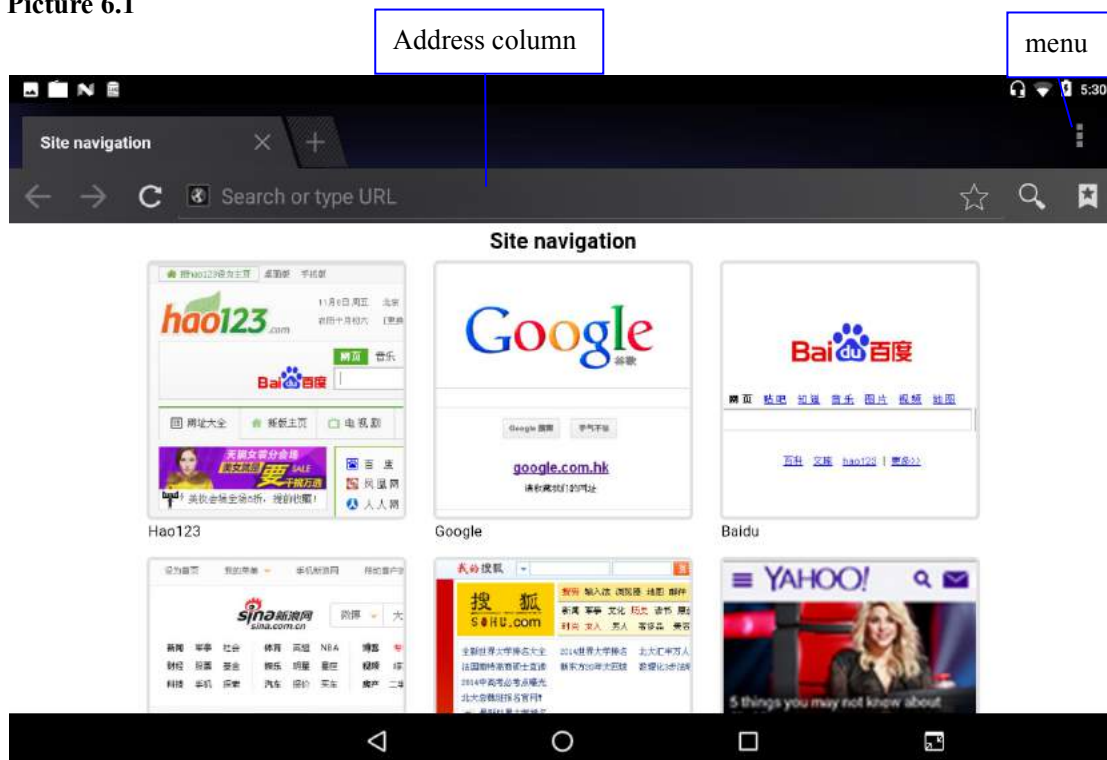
Picture 6.1

Address column

menu

5:30

Site navigation

Search or type URL

Site navigation

hao123.com

Baidu百度

Google

google.com.hk

Bai百度

Hao123

Google

Baidu

sina新浪网 sina.com.cn

搜狐 SOHU.com

YAHOO!

5 things you may not know about